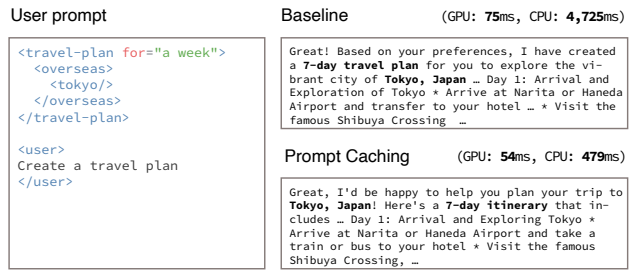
User prompt

<travel-plan for="a week">
<overseas>
<tokyo/>
</overseas>
</travel-plan>

<user>
Create a travel plan
</user>

Baseline (GPU: **75**ms, CPU: **4,725**ms)

Great! Based on your preferences, I have created a **7-day travel plan** for you to explore the vibrant city of **Tokyo, Japan** … Day 1: Arrival and Exploration of Tokyo ⋆ Arrive at Narita or Haneda Airport and transfer to your hotel … ⋆ Visit the famous Shibuya Crossing …

Prompt Caching (GPU: **54**ms, CPU: **479**ms)

Great, I'd be happy to help you plan your trip to **Tokyo, Japan**! Here's a **7-day itinerary** that includes … Day 1: Arrival and Exploring Tokyo ⋆ Arrive at Narita or Haneda Airport and take a train or bus to your hotel ⋆ Visit the famous Shibuya Crossing, …